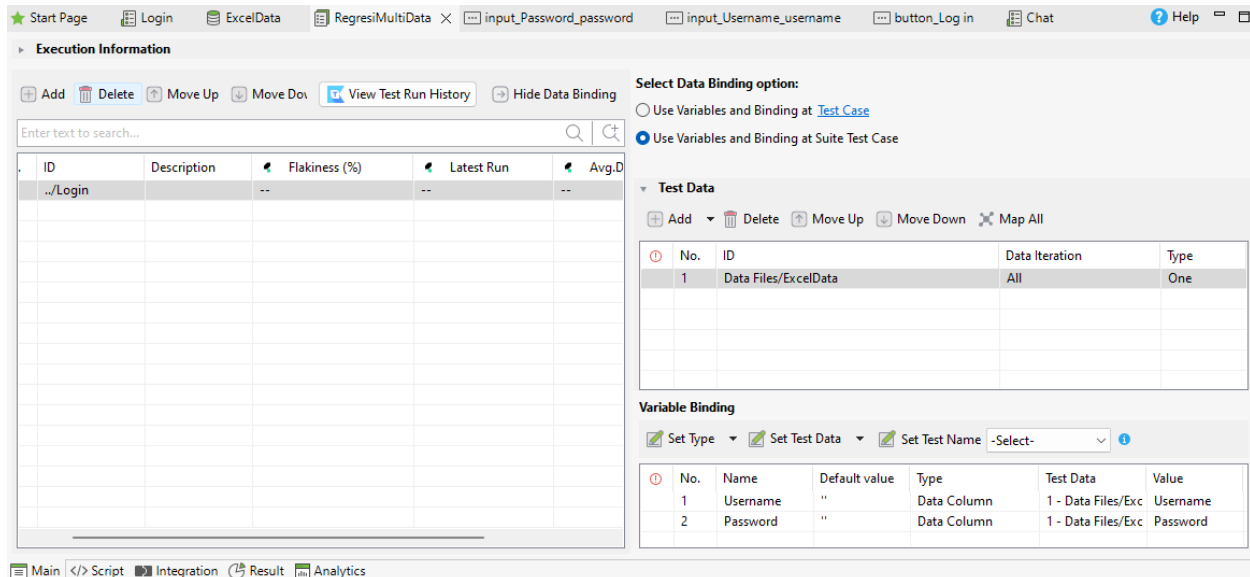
Start Page | Login | ExcelData | RegresiMultiData | input_Password_password | input_Username_username | button_Log in | Chat | Help

Execution Information

Add | Delete | Move Up | Move Dov | View Test Run History | Hide Data Binding

Enter text to search...

| ID | Description | Flakiness (%) | Latest Run | Avg.D |
|---|---|---|---|---|
| ../Login | | -- | -- | -- |

Select Data Binding option:
Use Variables and Binding at Test Case
Use Variables and Binding at Suite Test Case

Test Data

Add | Delete | Move Up | Move Down | Map All

| No. | ID | Data Iteration | Type |
|---|---|---|---|
| 1 | Data Files/ExcelData | All | One |

Variable Binding

Set Type | Set Test Data | Set Test Name -Select-

| No. | Name | Default value | Type | Test Data | Value |
|---|---|---|---|---|---|
| 1 | Username | '' | Data Column | 1 - Data Files/Exc | Username |
| 2 | Password | '' | Data Column | 1 - Data Files/Exc | Password |

Main | </> Script | Integration | Result | Analytics